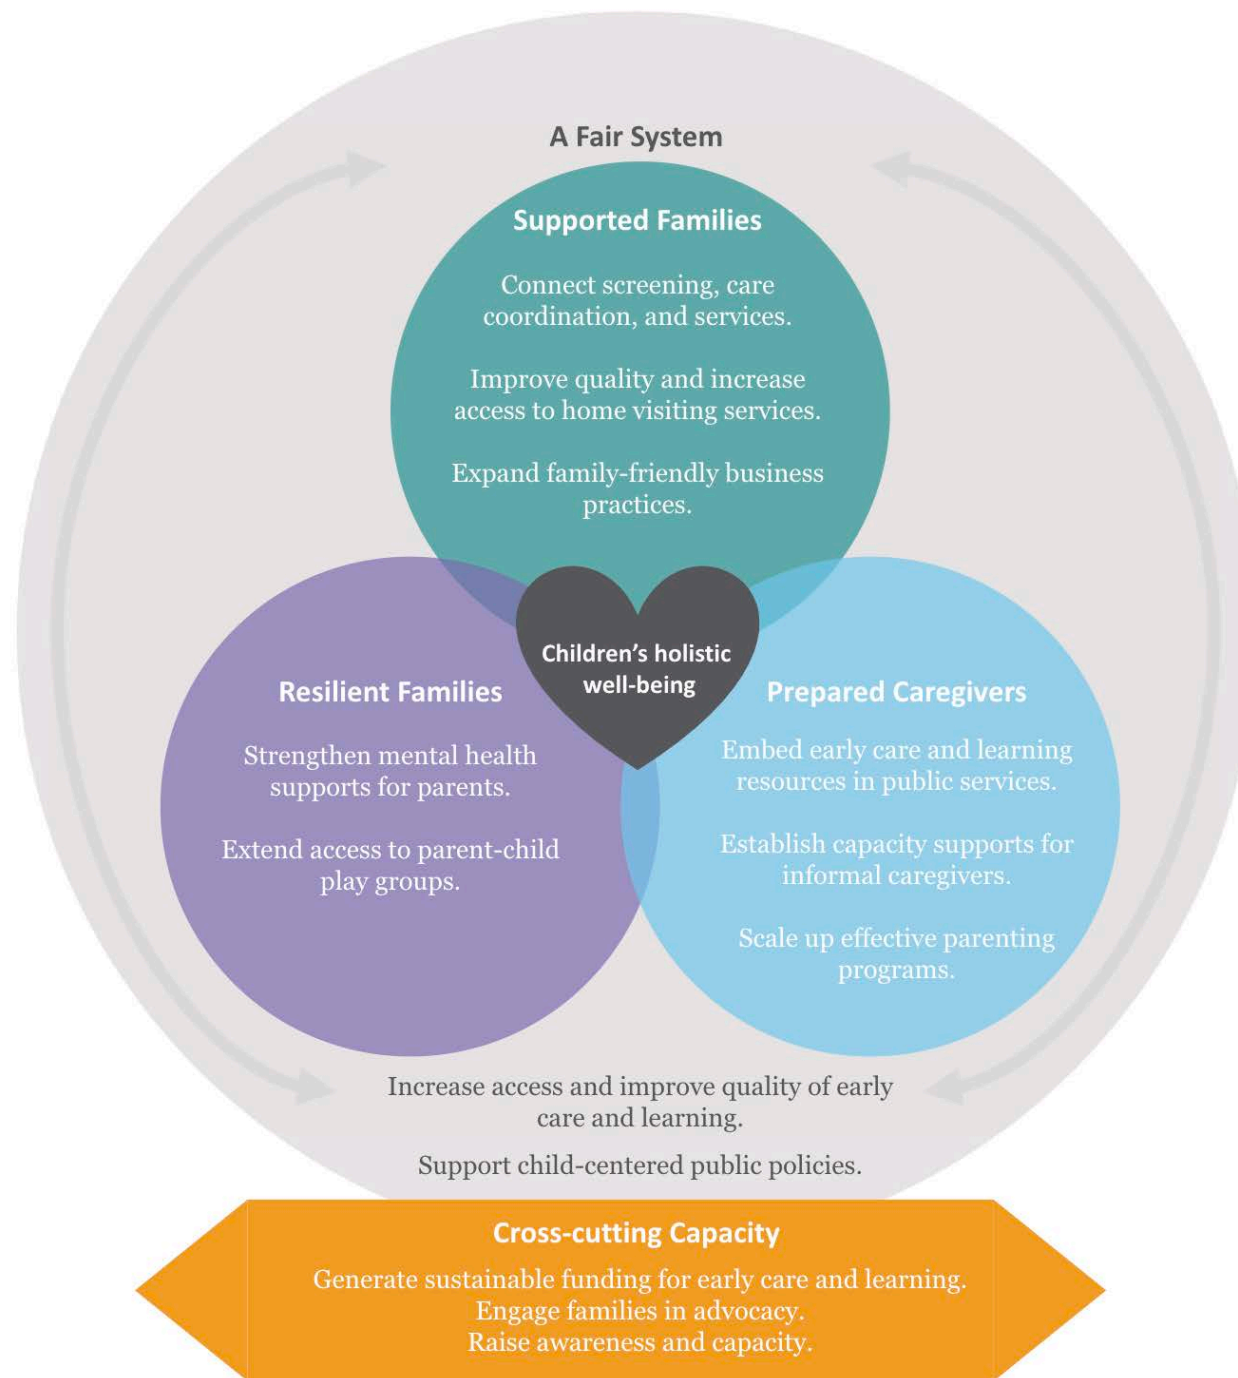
A Fair System

Supported Families

Connect screening, care coordination, and services.

Improve quality and increase access to home visiting services.

Expand family-friendly business practices.

Children's holistic well-being

Resilient Families

Strengthen mental health supports for parents.

Extend access to parent-child play groups.

Prepared Caregivers

Embed early care and learning resources in public services.

Establish capacity supports for informal caregivers.

Scale up effective parenting programs.

Increase access and improve quality of early care and learning.

Support child-centered public policies.

Cross-cutting Capacity

Generate sustainable funding for early care and learning.
Engage families in advocacy.
Raise awareness and capacity.